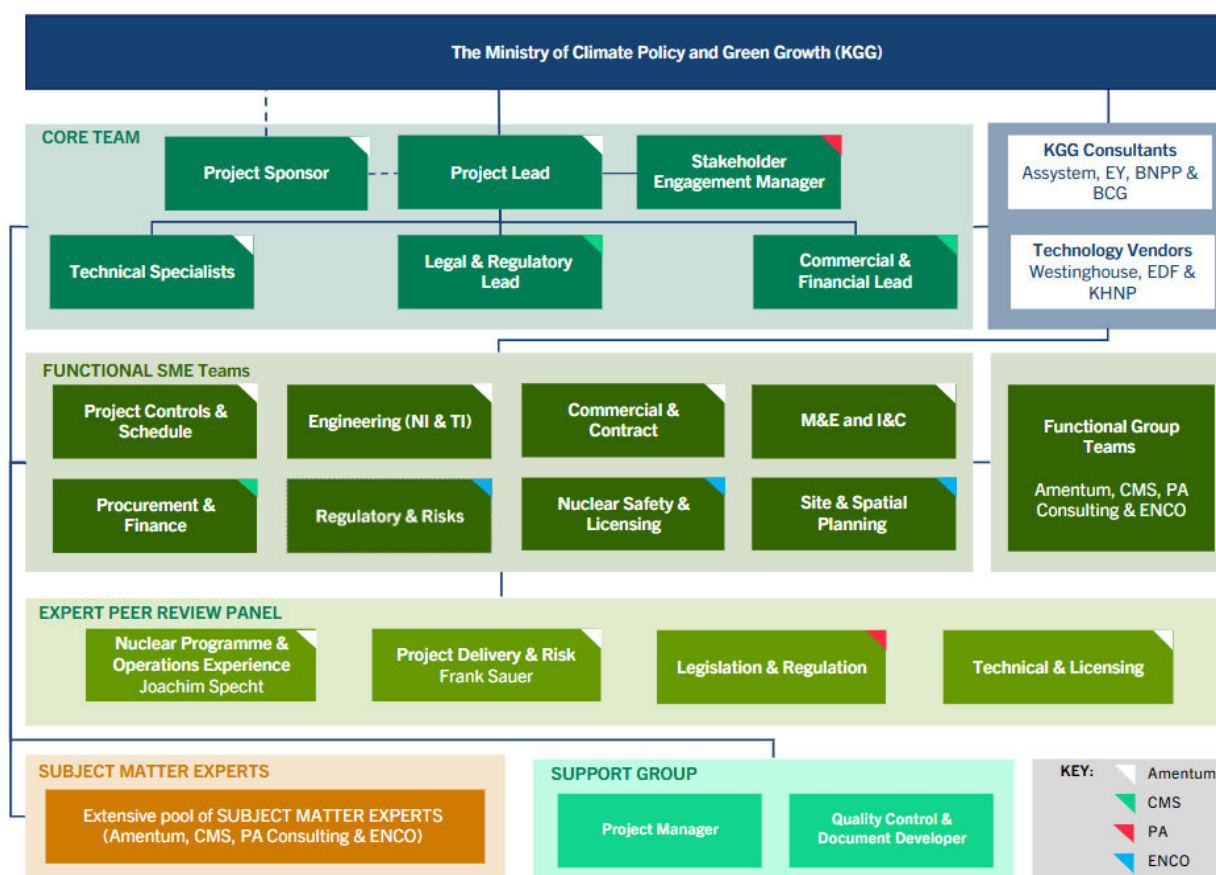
The Ministry of Climate Policy and Green Growth (KGG)

CORE TEAM

Project Sponsor

Project Lead

Stakeholder Engagement Manager

Technical Specialists

Legal & Regulatory Lead

Commercial & Financial Lead

KGG Consultants
Assystem, EY, BNPP & BCG

Technology Vendors
Westinghouse, EDF & KHNP

FUNCTIONAL SME Teams

Project Controls & Schedule

Engineering (NI & TI)

Commercial & Contract

M&E and I&C

Procurement & Finance

Regulatory & Risks

Nuclear Safety & Licensing

Site & Spatial Planning

Functional Group Teams

Amentum, CMS, PA Consulting & ENCO

EXPERT PEER REVIEW PANEL

Nuclear Programme & Operations Experience
Joachim Specht

Project Delivery & Risk
Frank Sauer

Legislation & Regulation

Technical & Licensing

SUBJECT MATTER EXPERTS

Extensive pool of SUBJECT MATTER EXPERTS (Amentum, CMS, PA Consulting & ENCO)

SUPPORT GROUP

Project Manager

Quality Control & Document Developer

KEY:
Amentum
CMS
PA
ENCO